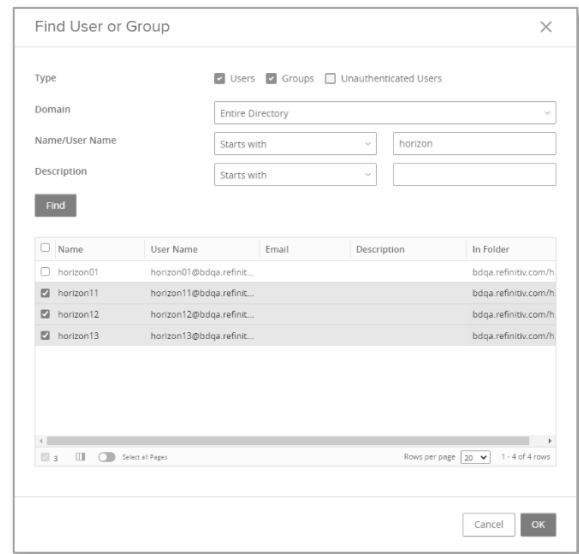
Find User or Group

Type ☑ Users ☑ Groups ☐ Unauthenticated Users

Domain Entire Directory

Name/User Name Starts with horizon

Description Starts with

Find

| Name | User Name | Email | Description | In Folder |
|---|---|---|---|---|
| horizon01 | horizon01@bdqa.refinit... | | | bdqa.refinitiv.com/h |
| horizon11 | horizon11@bdqa.refinit... | | | bdqa.refinitiv.com/h |
| horizon12 | horizon12@bdqa.refinit... | | | bdqa.refinitiv.com/h |
| horizon13 | horizon13@bdqa.refinit... | | | bdqa.refinitiv.com/h |

3 Select all Pages Rows per page 20 1 - 4 of 4 rows

Cancel OK